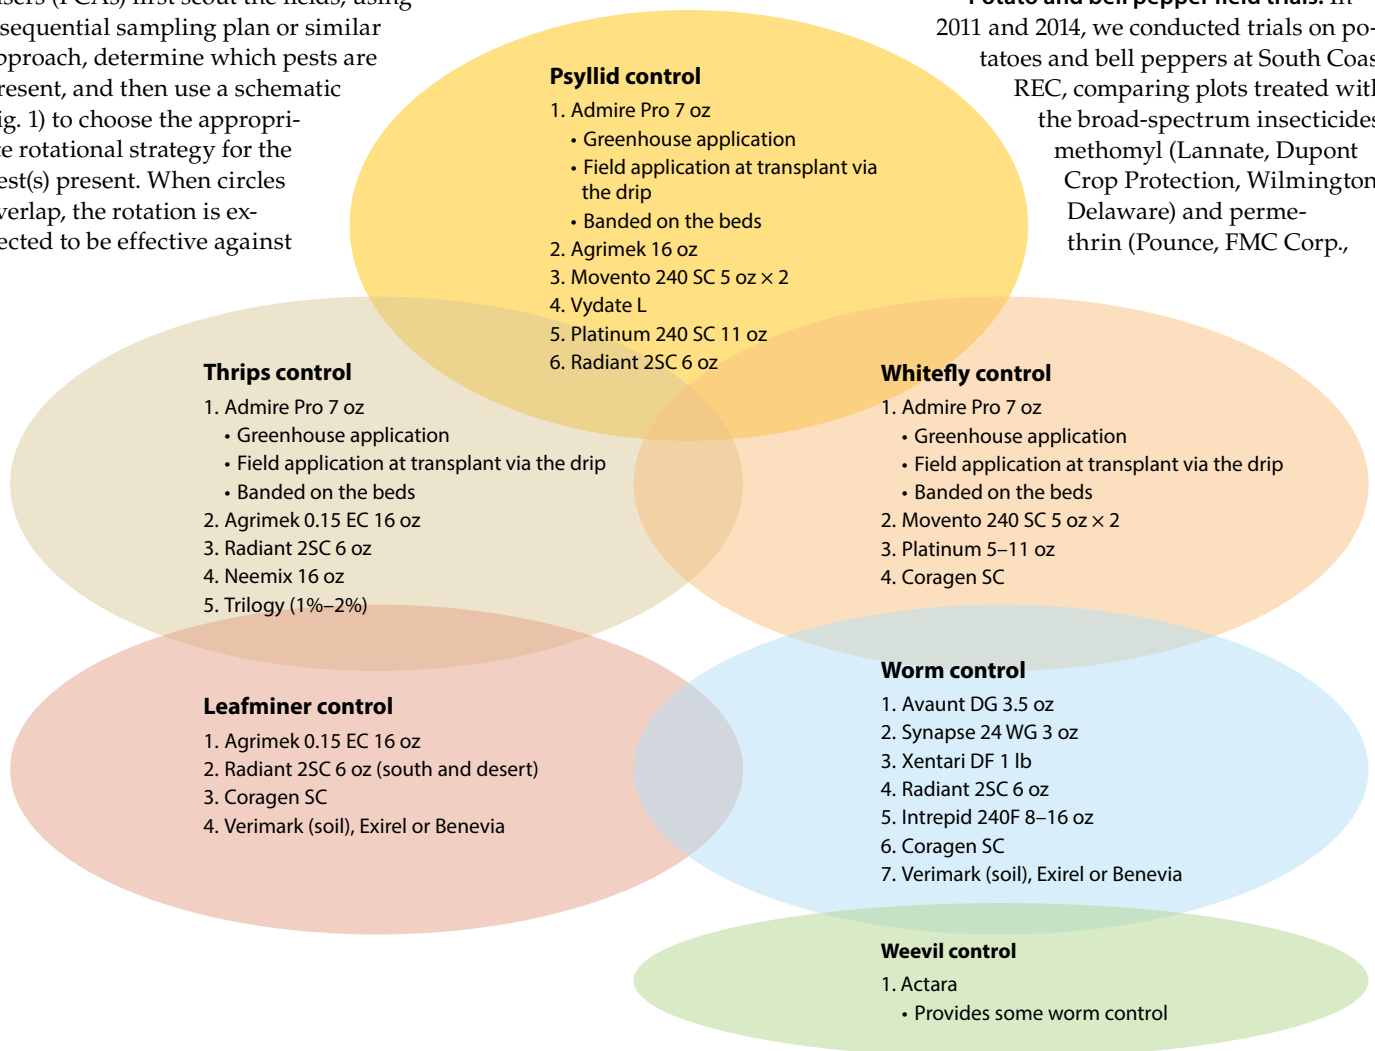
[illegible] first scout the fields, using sequential sampling plan or similar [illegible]pproach, determine which pests are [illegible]resent, and then use a schematic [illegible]ig. 1) to choose the appropri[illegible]e rotational strategy for the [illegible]est(s) present. When circles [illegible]verlap, the rotation is ex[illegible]ected to be effective against

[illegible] 2011 and 2014, we conducted trials on potatoes and bell peppers at South Coas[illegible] REC, comparing plots treated wit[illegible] the broad-spectrum insecticide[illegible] methomyl (Lannate, Dupont Crop Protection, Wilmingto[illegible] Delaware) and permethrin (Pounce, FMC Corp.,

Psyllid control
1. Admire Pro 7 oz
• Greenhouse application
• Field application at transplant via the drip
• Banded on the beds
2. Agrimek 16 oz
3. Movento 240 SC 5 oz × 2
4. Vydate L
5. Platinum 240 SC 11 oz
6. Radiant 2SC 6 oz

Thrips control
1. Admire Pro 7 oz
• Greenhouse application
• Field application at transplant via the drip
• Banded on the beds
2. Agrimek 0.15 EC 16 oz
3. Radiant 2SC 6 oz
4. Neemix 16 oz
5. Trilogy (1%–2%)

Whitefly control
1. Admire Pro 7 oz
• Greenhouse application
• Field application at transplant via the drip
• Banded on the beds
2. Movento 240 SC 5 oz × 2
3. Platinum 5–11 oz
4. Coragen SC

Leafminer control
1. Agrimek 0.15 EC 16 oz
2. Radiant 2SC 6 oz (south and desert)
3. Coragen SC
4. Verimark (soil), Exirel or Benevia

Worm control
1. Avaunt DG 3.5 oz
2. Synapse 24 WG 3 oz
3. Xentari DF 1 lb
4. Radiant 2SC 6 oz
5. Intrepid 240F 8–16 oz
6. Coragen SC
7. Verimark (soil), Exirel or Benevia

Weevil control
1. Actara
• Provides some worm control